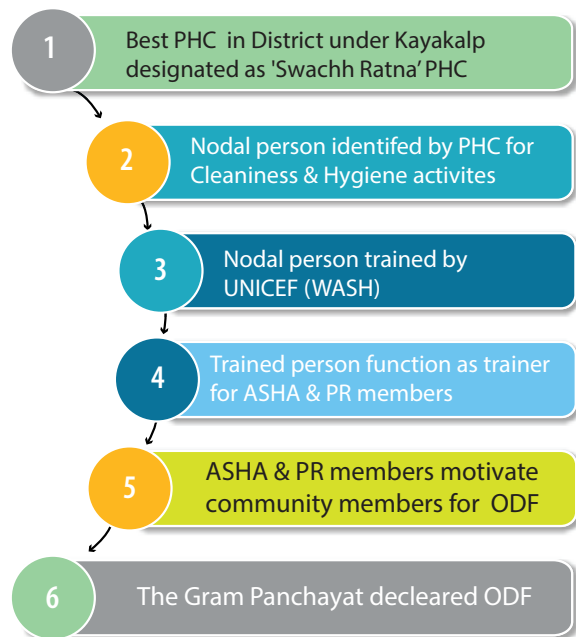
1
Best PHC in District under Kayakalp designated as 'Swachh Ratna' PHC

2
Nodal person identifed by PHC for Cleaniness & Hygiene activites

3
Nodal person trained by UNICEF (WASH)

4
Trained person function as trainer for ASHA & PR members

5
ASHA & PR members motivate community members for ODF

6
The Gram Panchayat decleared ODF